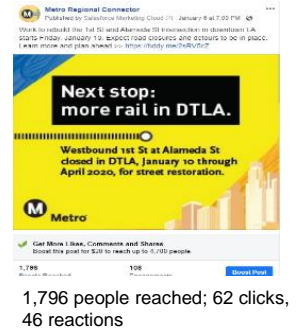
Metro Regional Connector
Published by Salesforce Marketing Cloud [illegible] · January 6 at 7:00 PM

Work to rebuild the 1st St and Alameda St intersection in downtown LA starts Friday, January 10. Expect road closures and detours to be in place. Learn more and plan ahead >> https://bddy.me/2sRV0cZ

Next stop: more rail in DTLA.

Westbound 1st St at Alameda St closed in DTLA, January 10 through April 2020, for street restoration.

Metro

Get More Likes, Comments and Shares
Boost this post for $20 to reach up to 4,100 people.

1,796
People Reached

108
Engagements

Boost Post

1,796 people reached; 62 clicks, 46 reactions